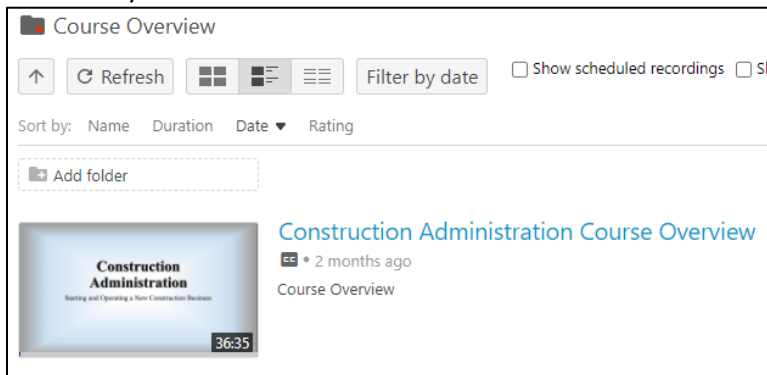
Course Overview

Refresh

Filter by date

Show scheduled recordings

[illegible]

Sort by: Name Duration Date Rating

Add folder

Construction Administration

Starting and Operating a New Construction Business

36:35

Construction Administration Course Overview

CC • 2 months ago

Course Overview